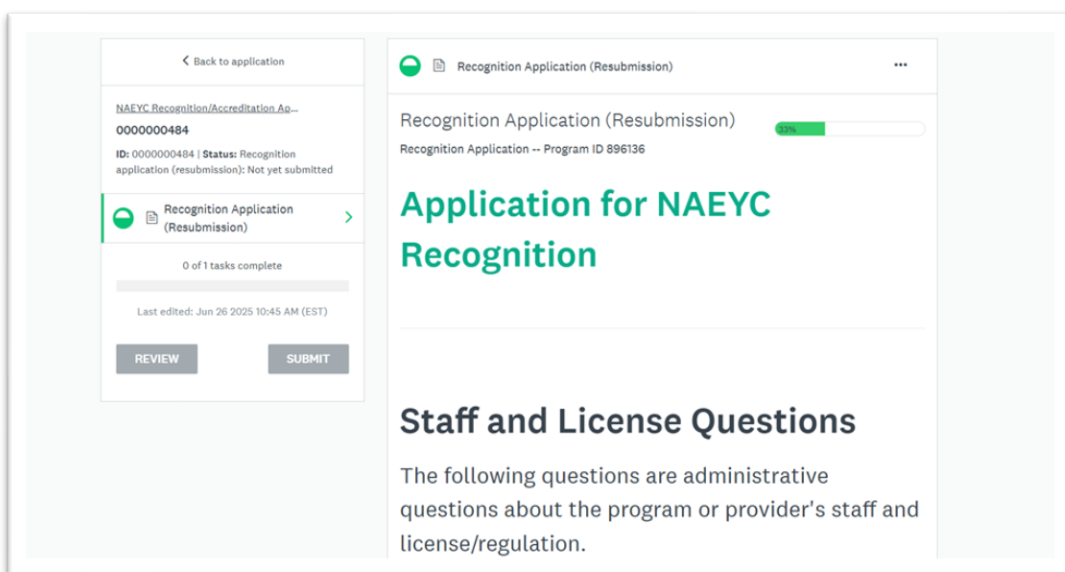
< Back to application

NAEYC Recognition/Accreditation Ap...
0000000484
ID: 0000000484 | Status: Recognition application (resubmission): Not yet submitted

Recognition Application (Resubmission) >

0 of 1 tasks complete

Last edited: Jun 26 2025 10:45 AM (EST)

REVIEW SUBMIT

Recognition Application (Resubmission) ...

Recognition Application (Resubmission) 33%
Recognition Application -- Program ID 896136

Application for NAEYC Recognition

Staff and License Questions

The following questions are administrative questions about the program or provider's staff and license/regulation.